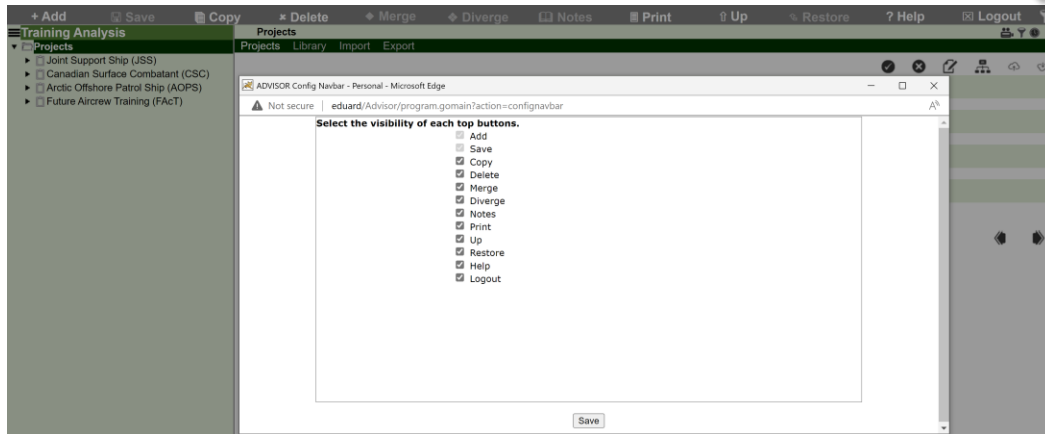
+ Add Save Copy × Delete Merge Diverge Notes Print ⇑ Up Restore ? Help Logout

Training Analysis

Projects

Joint Support Ship (JSS)
Canadian Surface Combatant (CSC)
Arctic Offshore Patrol Ship (AOPS)
Future Aircrew Training (FAcT)

Projects

Projects Library Import Export

ADVISOR Config Navbar - Personal - Microsoft Edge

Not secure | eduard/Advisor/program.gomain?action=confignavbar

Select the visibility of each top buttons.

Add
Save
Copy
Delete
Merge
Diverge
Notes
Print
Up
Restore
Help
Logout

Save